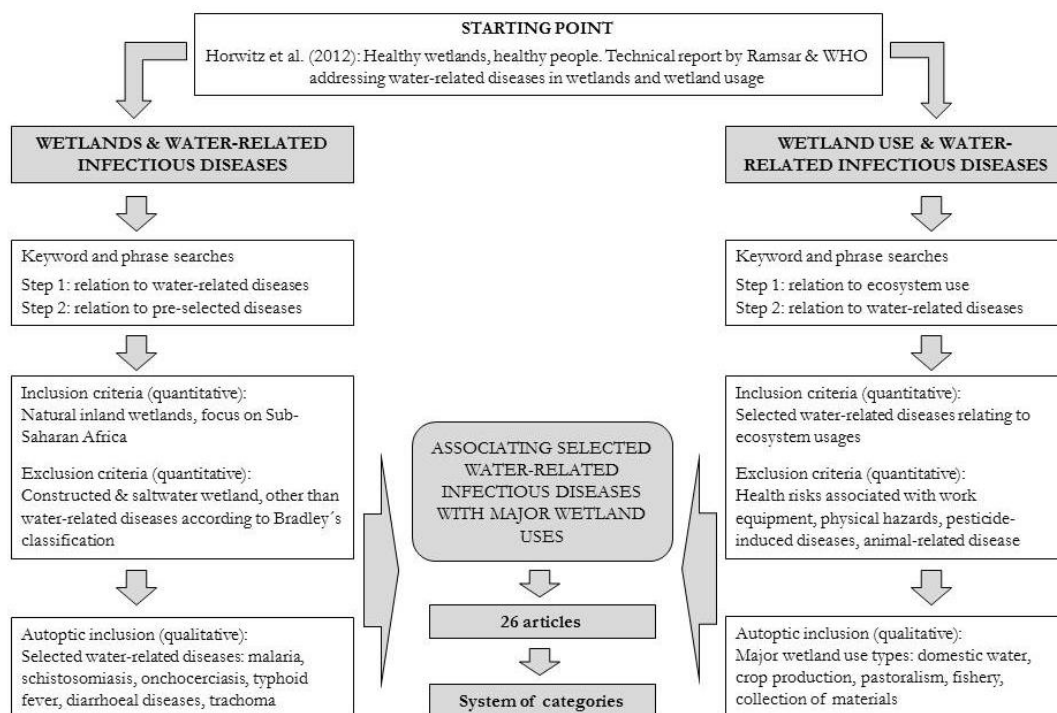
STARTING POINT

Horwitz et al. (2012): Healthy wetlands, healthy people. Technical report by Ramsar & WHO addressing water-related diseases in wetlands and wetland usage

WETLANDS & WATER-RELATED INFECTIOUS DISEASES

Keyword and phrase searches

Step 1: relation to water-related diseases

Step 2: relation to pre-selected diseases

Inclusion criteria (quantitative):
Natural inland wetlands, focus on Sub-Saharan Africa

Exclusion criteria (quantitative):
Constructed & saltwater wetland, other than water-related diseases according to Bradley´s classification

Autoptic inclusion (qualitative):
Selected water-related diseases: malaria, schistosomiasis, onchocerciasis, typhoid fever, diarrhoeal diseases, trachoma

ASSOCIATING SELECTED WATER-RELATED INFECTIOUS DISEASES WITH MAJOR WETLAND USES

26 articles

System of categories

WETLAND USE & WATER-RELATED INFECTIOUS DISEASES

Keyword and phrase searches

Step 1: relation to ecosystem use

Step 2: relation to water-related diseases

Inclusion criteria (quantitative):
Selected water-related diseases relating to ecosystem usages

Exclusion criteria (quantitative):
Health risks associated with work equipment, physical hazards, pesticide-induced diseases, animal-related disease

Autoptic inclusion (qualitative):
Major wetland use types: domestic water, crop production, pastoralism, fishery, collection of materials